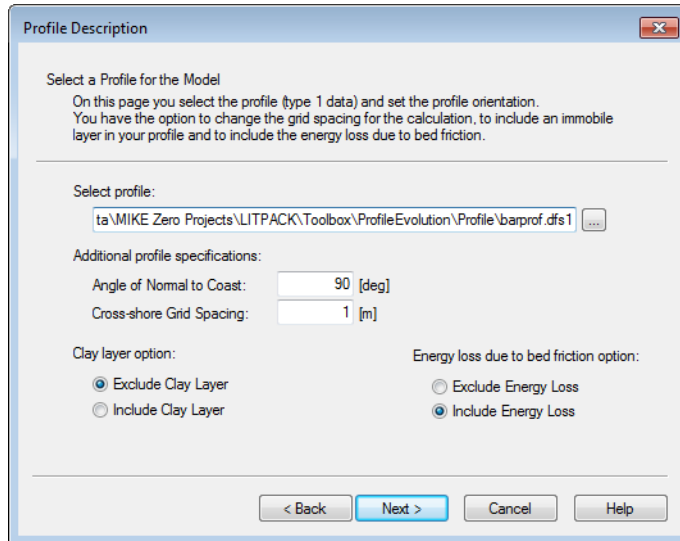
Profile Description

Select a Profile for the Model
On this page you select the profile (type 1 data) and set the profile orientation. You have the option to change the grid spacing for the calculation, to include an immobile layer in your profile and to include the energy loss due to bed friction.

Select profile:
ta\MIKE Zero Projects\LITPACK\Toolbox\ProfileEvolution\Profile\barprof.dfs1 ...

Additional profile specifications:
Angle of Normal to Coast: 90 [deg]
Cross-shore Grid Spacing: 1 [m]

Clay layer option:
Exclude Clay Layer
Include Clay Layer

Energy loss due to bed friction option:
Exclude Energy Loss
Include Energy Loss

< Back
Next >
Cancel
Help